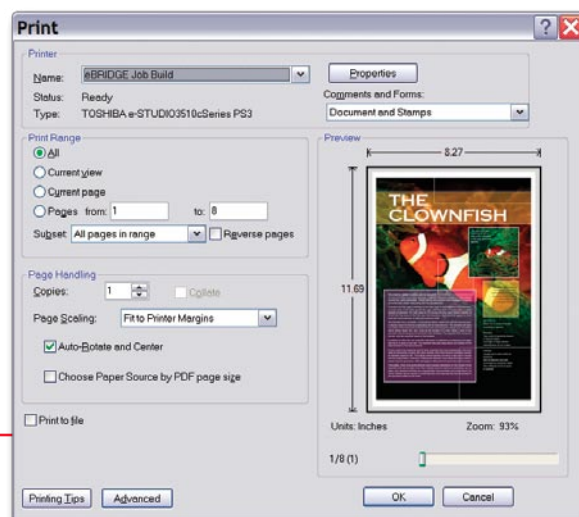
Print

Printer
Name: eBRIDGE Job Build
Properties
Status: Ready
Comments and Forms:
Type: TOSHIBA e-STUDIO3510cSeries PS3
Document and Stamps

Print Range
All
Current view
Current page
Pages from: 1 to: 8
Subset: All pages in range
Reverse pages

Page Handling
Copies: 1
Collate
Page Scaling: Fit to Printer Margins
Auto-Rotate and Center
Choose Paper Source by PDF page size

Print to file

Preview
8.27
11.69
THE CLOWNFISH
Units: Inches
Zoom: 93%
1/8 (1)

Printing Tips
Advanced
OK
Cancel